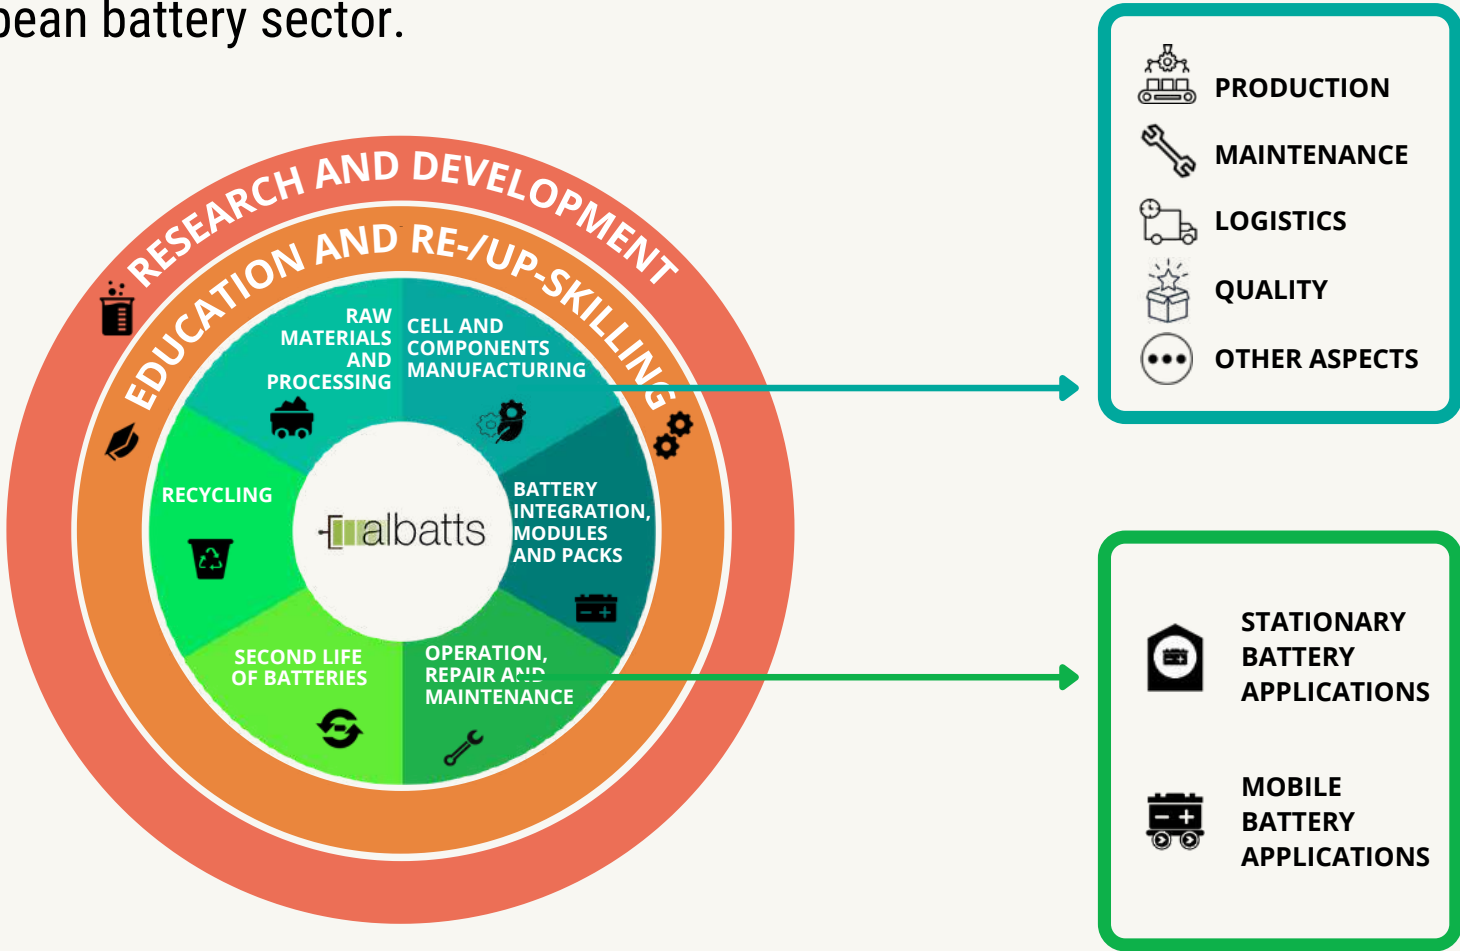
pean battery sector.

RESEARCH AND DEVELOPMENT

EDUCATION AND RE-/UP-SKILLING

RAW MATERIALS AND PROCESSING

CELL AND COMPONENTS MANUFACTURING

BATTERY INTEGRATION, MODULES AND PACKS

OPERATION, REPAIR AND MAINTENANCE

SECOND LIFE OF BATTERIES

RECYCLING

albatts

PRODUCTION
MAINTENANCE
LOGISTICS
QUALITY
OTHER ASPECTS

STATIONARY BATTERY APPLICATIONS

MOBILE BATTERY APPLICATIONS